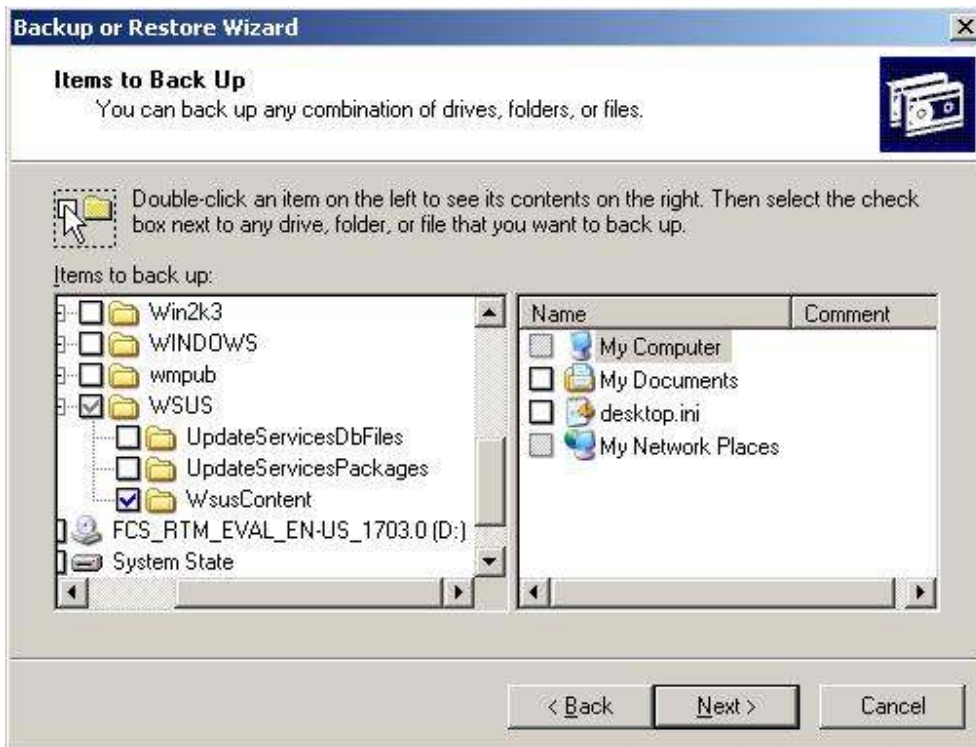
Backup or Restore Wizard

Items to Back Up
You can back up any combination of drives, folders, or files.

Double-click an item on the left to see its contents on the right. Then select the check box next to any drive, folder, or file that you want to back up.

Items to back up:

Win2k3
WINDOWS
wmpub
WSUS
UpdateServicesDbFiles
UpdateServicesPackages
WsusContent
FCS_RTM_EVAL_EN-US_1703.0 (D:)
System State

| Name | Comment |
|---|---|
| My Computer | |
| My Documents | |
| desktop.ini | |
| My Network Places | |

< Back
Next >
Cancel